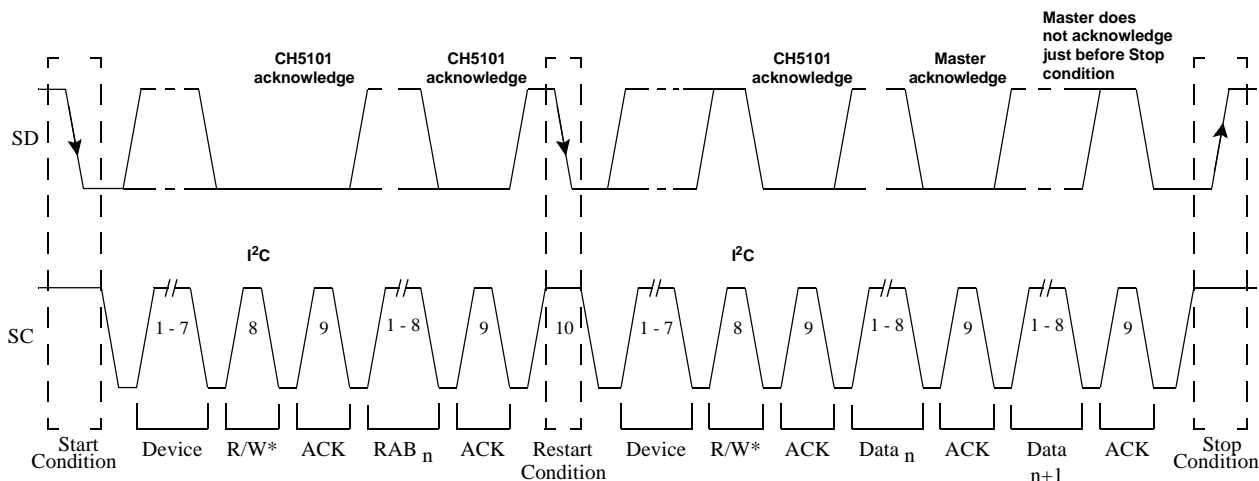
Master does not acknowledge just before Stop condition

CH5101 acknowledge

CH5101 acknowledge

CH5101 acknowledge

Master acknowledge

SD

$I^2C$

$I^2C$

SC

1 - 7

8

9

1 - 8

9

10

1 - 7

8

9

1 - 8

9

1 - 8

9

Start Condition

Device

R/W*

ACK

RAB n

ACK

Restart Condition

Device

R/W*

ACK

Data n

ACK

Data n+1

ACK

Stop Condition